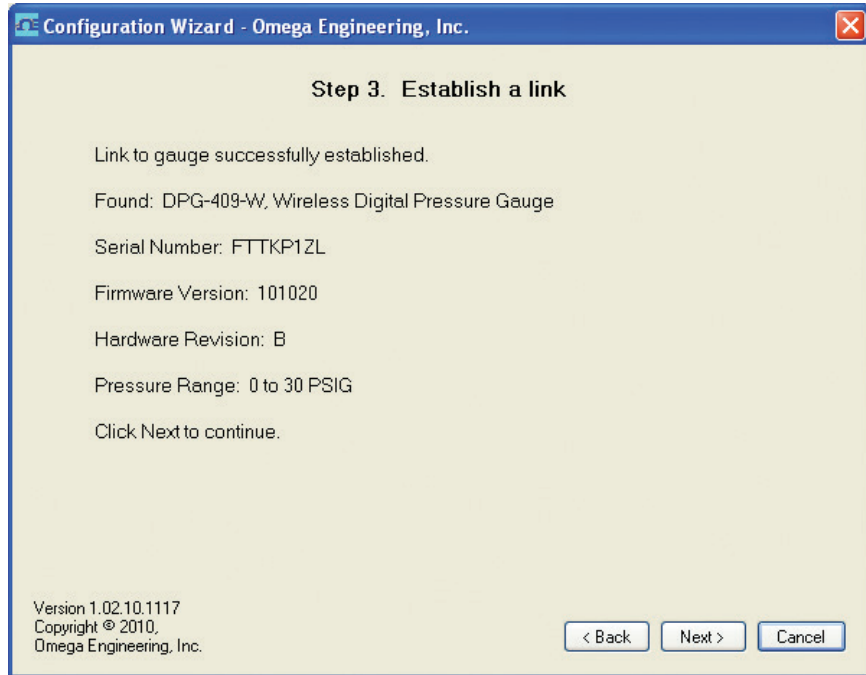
Configuration Wizard - Omega Engineering, Inc.

Step 3. Establish a link

Link to gauge successfully established.

Found: DPG-409-W, Wireless Digital Pressure Gauge

Serial Number: FTTKP1ZL

Firmware Version: 101020

Hardware Revision: B

Pressure Range: 0 to 30 PSIG

Click Next to continue.

Version 1.02.10.1117
Copyright © 2010,
Omega Engineering, Inc.

< Back

Next >

Cancel